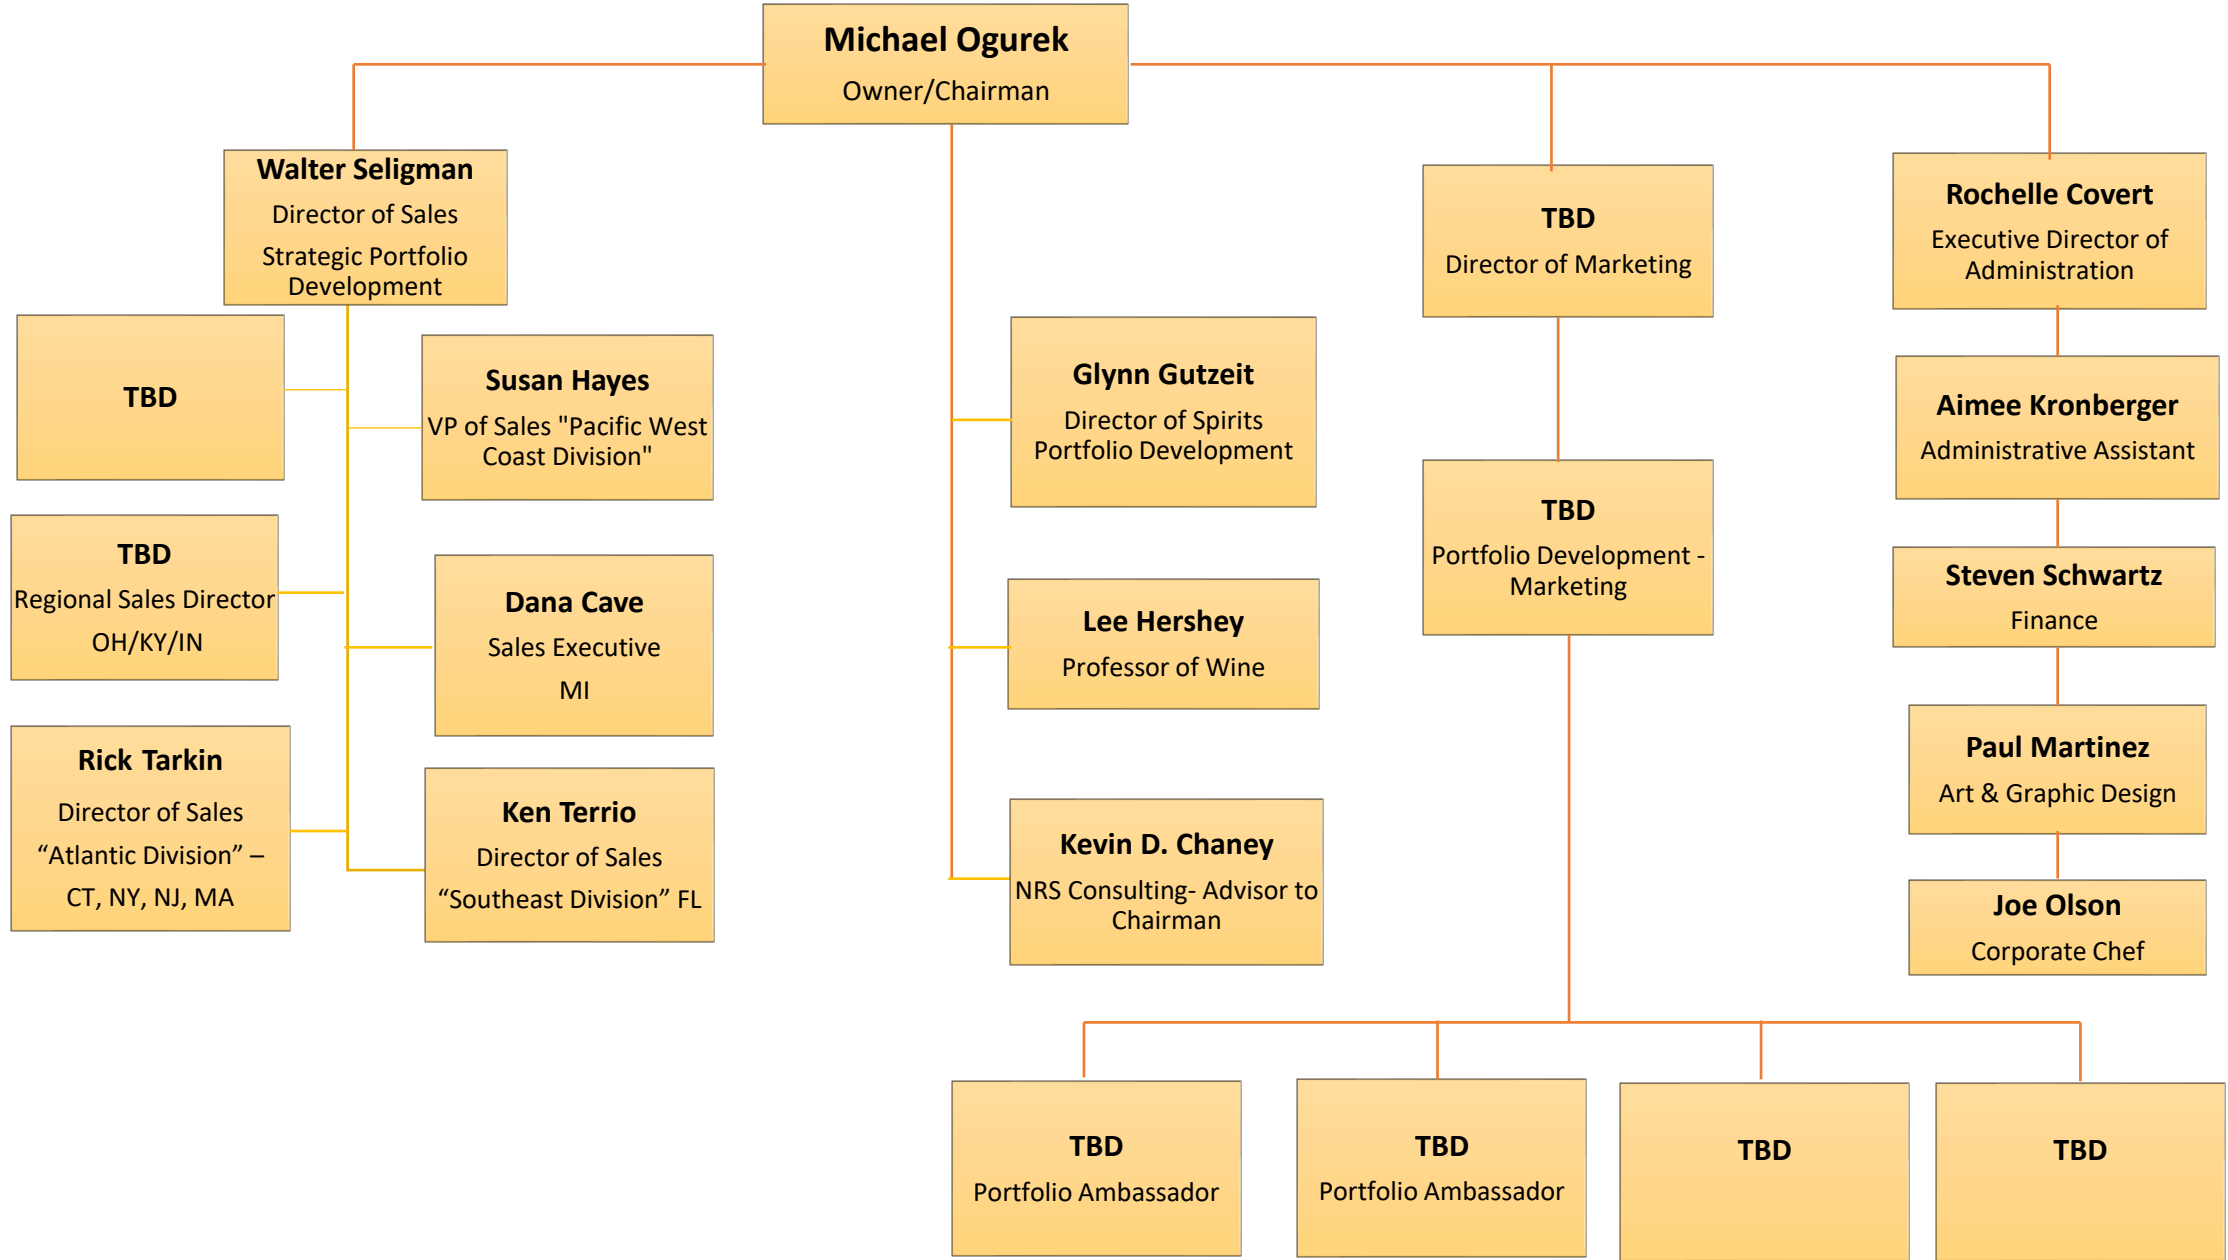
Michael Ogurek
Owner/Chairman

Walter Seligman
Director of Sales
Strategic Portfolio Development

TBD

Susan Hayes
VP of Sales "Pacific West Coast Division"

TBD
Regional Sales Director
OH/KY/IN

Dana Cave
Sales Executive
MI

Rick Tarkin
Director of Sales
“Atlantic Division” –
CT, NY, NJ, MA

Ken Terrio
Director of Sales
“Southeast Division” FL

Glynn Gutzeit
Director of Spirits Portfolio Development

Lee Hershey
Professor of Wine

Kevin D. Chaney
NRS Consulting- Advisor to Chairman

TBD
Director of Marketing

TBD
Portfolio Development - Marketing

Rochelle Covert
Executive Director of Administration

Aimee Kronberger
Administrative Assistant

Steven Schwartz
Finance

Paul Martinez
Art & Graphic Design

Joe Olson
Corporate Chef

TBD
Portfolio Ambassador

TBD
Portfolio Ambassador

TBD

TBD